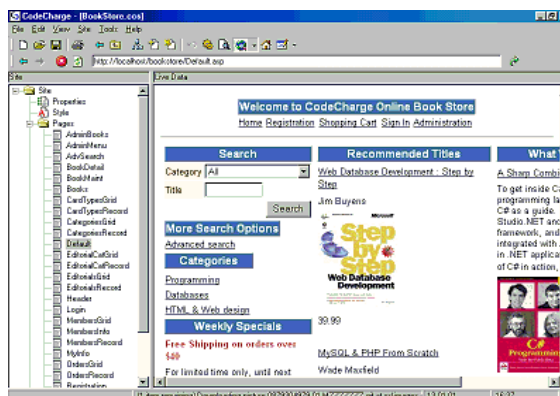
CodeCharge - [BookStore.ccs]
File Edit View Site Tools Help
http://localhost/bookstore/Default.asp
Site
Live Data
Site
Properties
Style
Pages
AdminBooks
AdminMenu
AdvSearch
BookDetail
BookMaint
Books
CardTypesGrid
CardTypesRecord
CategoriesGrid
CategoriesRecord
Default
EditorialCatGrid
EditorialCatRecord
EditorialsGrid
EditorialsRecord
Header
Login
MembersGrid
MembersInfo
MembersRecord
MyInfo
OrdersGrid
OrdersRecord
Registration

Welcome to CodeCharge Online Book Store
Home Registration Shopping Cart Sign In Administration

Search
Category All
Title
Search
More Search Options
Advanced search
Categories
Programming
Databases
HTML & Web design
Weekly Specials
Free Shipping on orders over $40
For limited time only, until next

Recommended Titles
Web Database Development : Step by Step
Jim Buyens
Step by Step
Web Database Development
39.99
MySQL & PHP From Scratch
Wade Maxfield

What
A Sharp Combi
To get inside C programming la C# as a guide. Studio.NET and framework, and integrated with in .NET applica of C# in action,
C# Programming

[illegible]